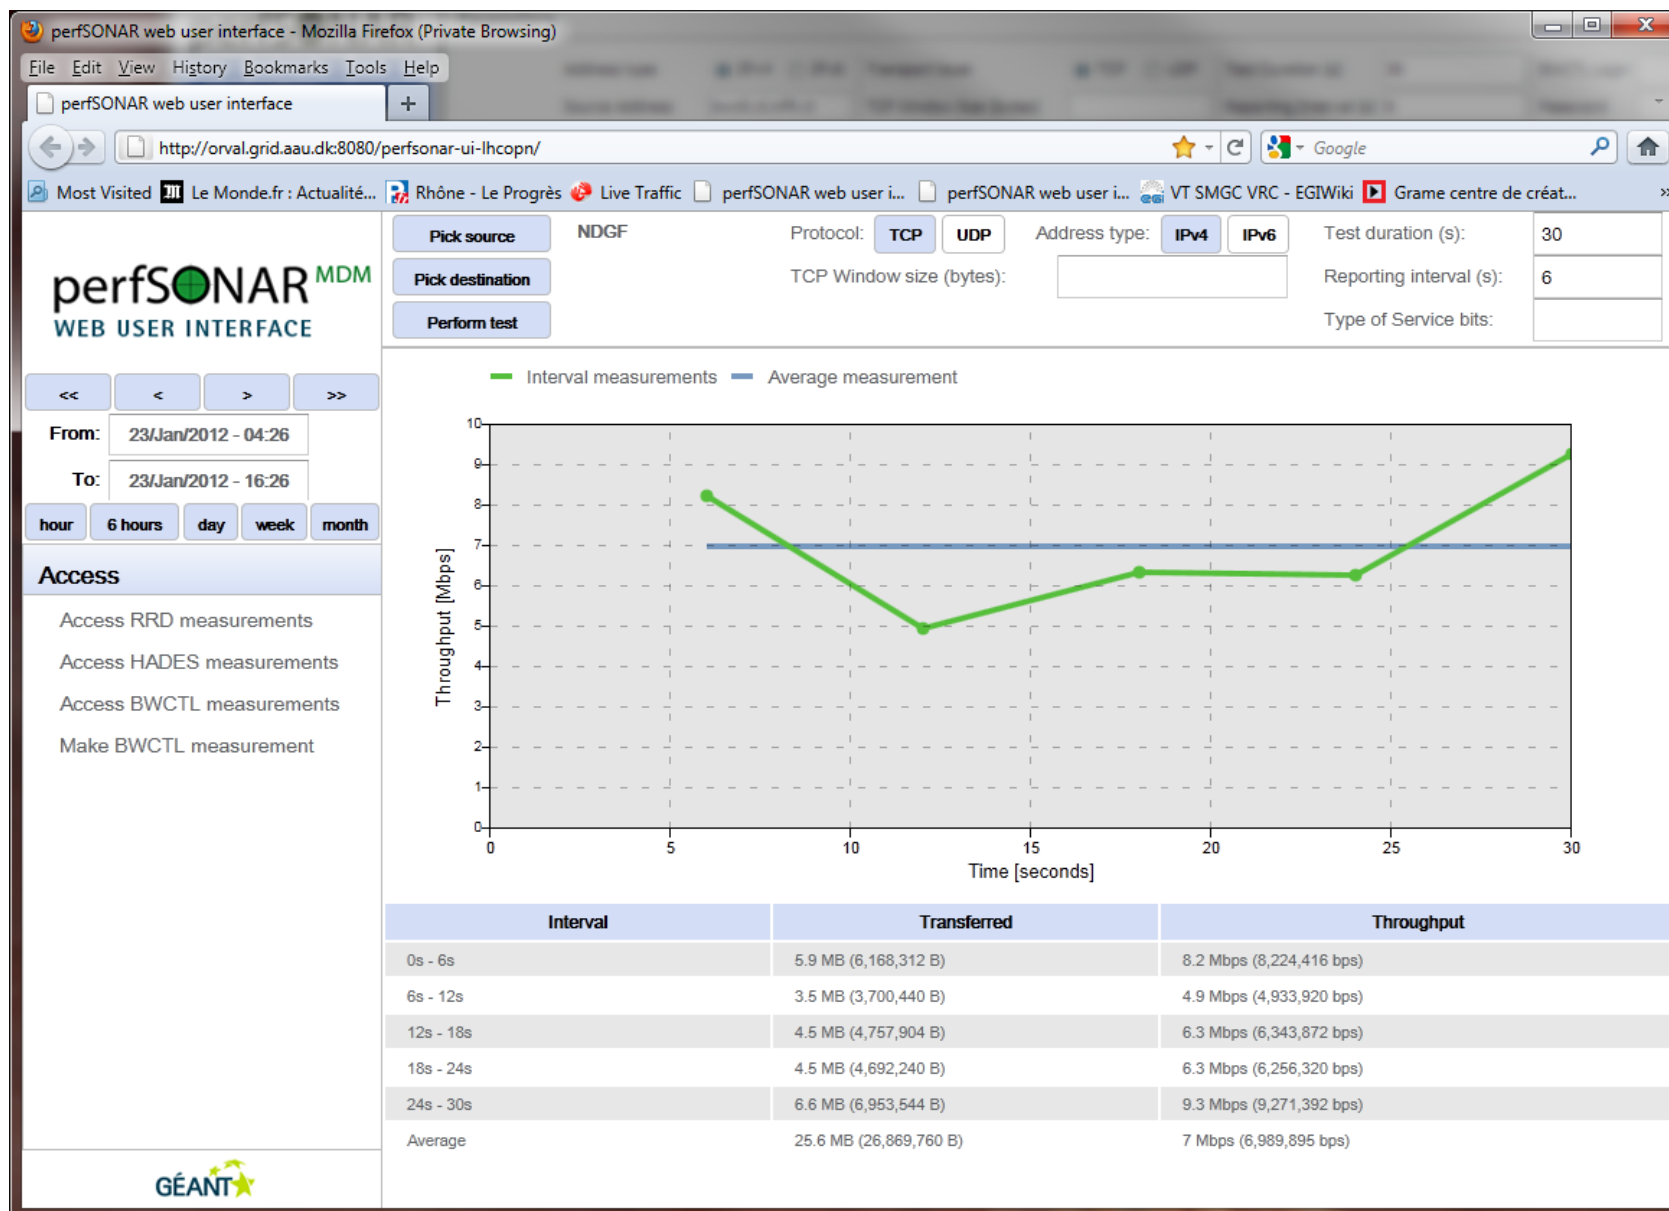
perfSONAR web user interface - Mozilla Firefox (Private Browsing)

File Edit View History Bookmarks Tools Help

perfSONAR web user interface +

http://orval.grid.aau.dk:8080/perfsonar-ui-lhcopn/

Google

Most Visited Le Monde.fr : Actualité... Rhône - Le Progrès Live Traffic perfSONAR web user i... perfSONAR web user i... VT SMGC VRC - EGIWiki Grame centre de créat...

perfSONAR MDM
WEB USER INTERFACE

<< < > >>

From: 23/Jan/2012 - 04:26

To: 23/Jan/2012 - 16:26

hour 6 hours day week month

Access

Access RRD measurements

Access HADES measurements

Access BWCTL measurements

Make BWCTL measurement

GÉANT

Pick source NDGF

Pick destination

Perform test

Protocol: TCP UDP Address type: IPv4 IPv6 Test duration (s): 30

TCP Window size (bytes): Reporting interval (s): 6

Type of Service bits:

Interval measurements Average measurement

Throughput [Mbps]

10 9 8 7 6 5 4 3 2 1 0

0 5 10 15 20 25 30

Time [seconds]

| Interval | Transferred | Throughput |
|---|---|---|
| 0s - 6s | 5.9 MB (6,168,312 B) | 8.2 Mbps (8,224,416 bps) |
| 6s - 12s | 3.5 MB (3,700,440 B) | 4.9 Mbps (4,933,920 bps) |
| 12s - 18s | 4.5 MB (4,757,904 B) | 6.3 Mbps (6,343,872 bps) |
| 18s - 24s | 4.5 MB (4,692,240 B) | 6.3 Mbps (6,256,320 bps) |
| 24s - 30s | 6.6 MB (6,953,544 B) | 9.3 Mbps (9,271,392 bps) |
| Average | 25.6 MB (26,869,760 B) | 7 Mbps (6,989,895 bps) |